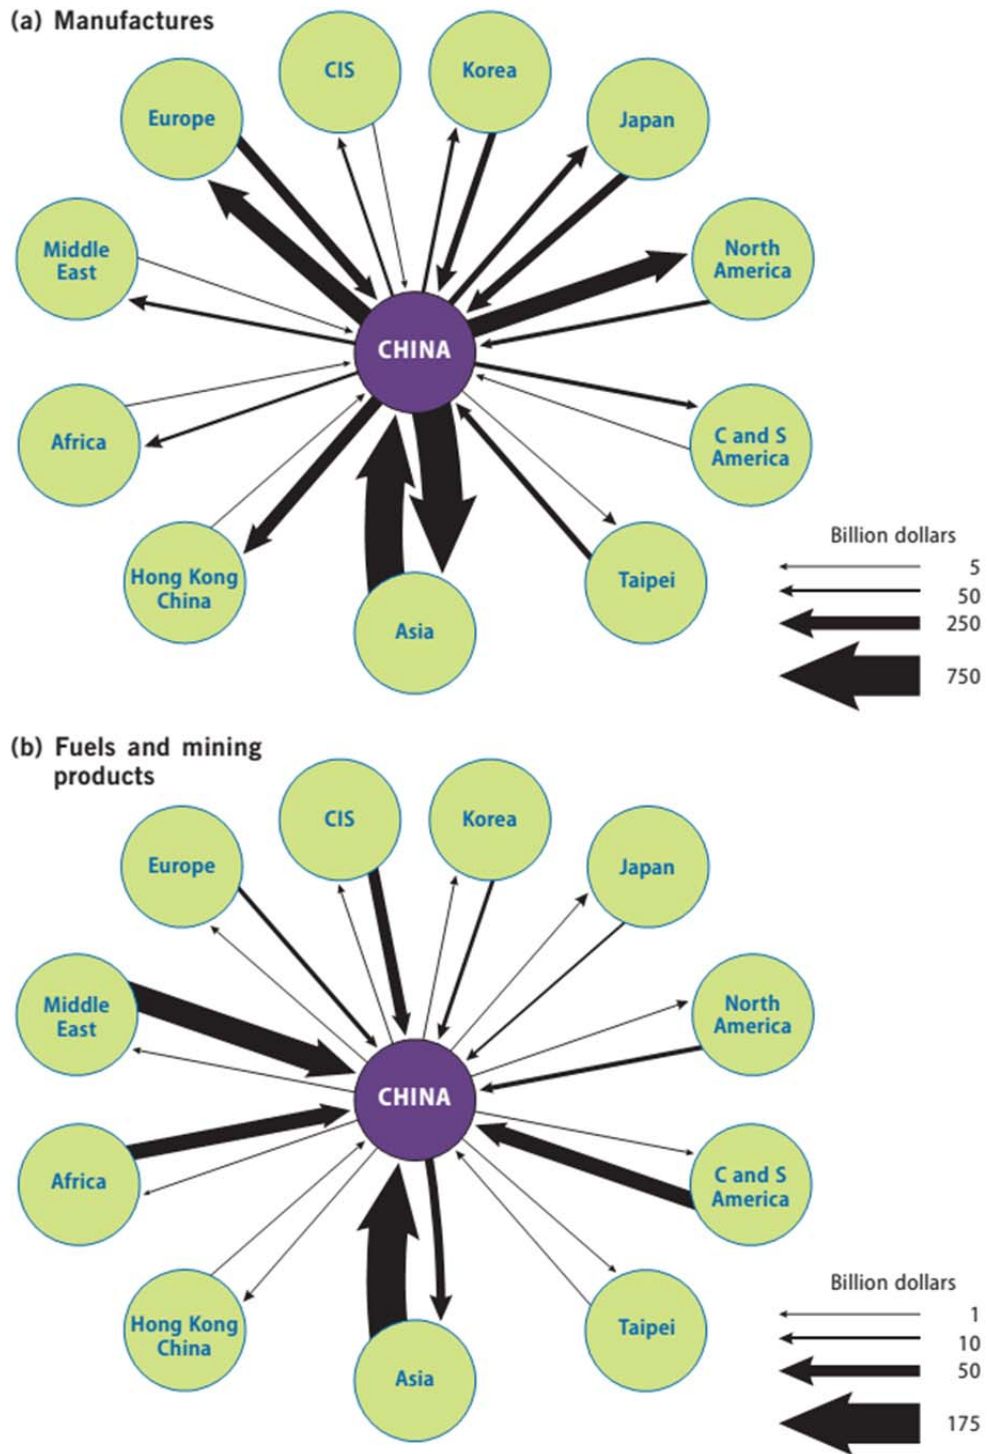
(a) Manufactures

CIS

Korea

Europe

Japan

Middle East

North America

CHINA

Africa

C and S America

Hong Kong China

Taipei

Asia

Billion dollars
5
50
250
750

(b) Fuels and mining products

CIS

Korea

Europe

Japan

Middle East

North America

CHINA

Africa

C and S America

Hong Kong China

Taipei

Asia

Billion dollars
1
10
50
175